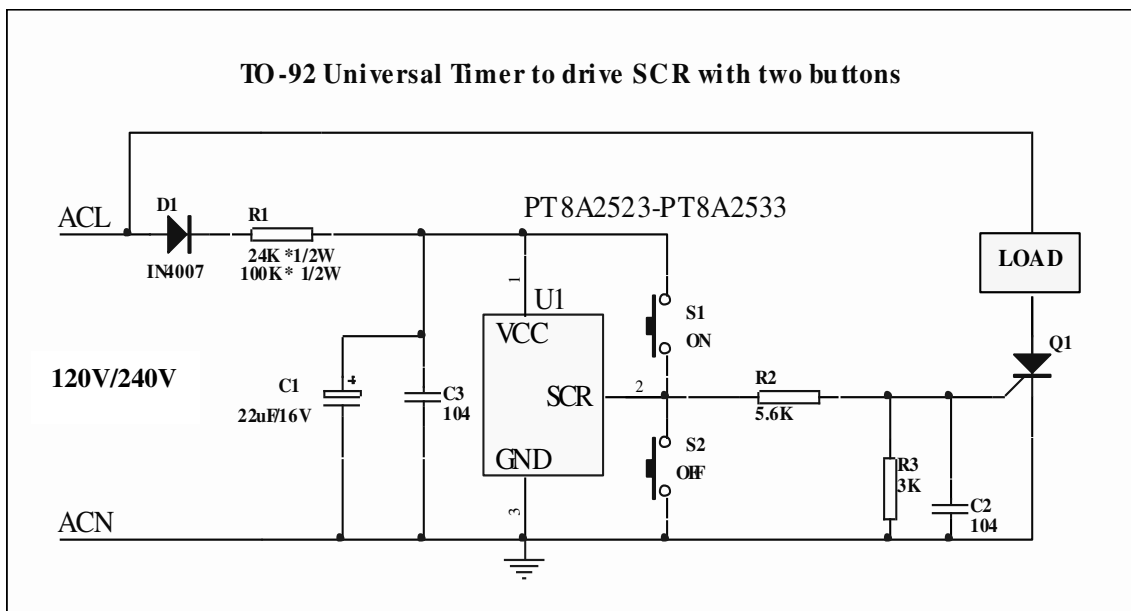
TO-92 Universal Timer to drive SCR with two buttons

ACL

D1

IN4007

R1

24K *1/2W
100K* 1/2W

PT8A2523-PT8A2533

LOAD

1

U1

VCC

S1
ON

Q1

120V/240V

C1
22uF/16V

+

C3
104

SCR

2

R2
5.6K

GND

S2
OFF

R3
3K

C2
104

ACN

3